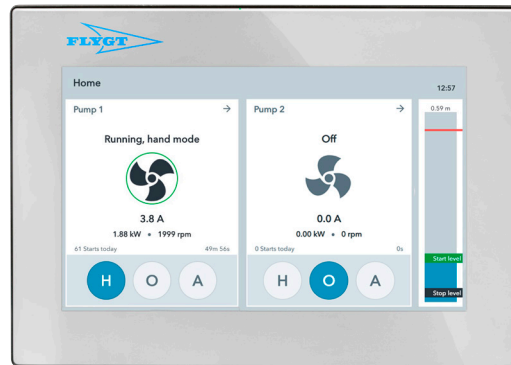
FLYGT

Home

12:57

Pump 1 →

Running, hand mode

3.8 A

1.88 kW • 1999 rpm

61 Starts today

49m 56s

H O A

Pump 2 →

Off

0.0 A

0.00 kW • 0 rpm

0 Starts today

0s

H O A

0.59 m

Start level

Stop level